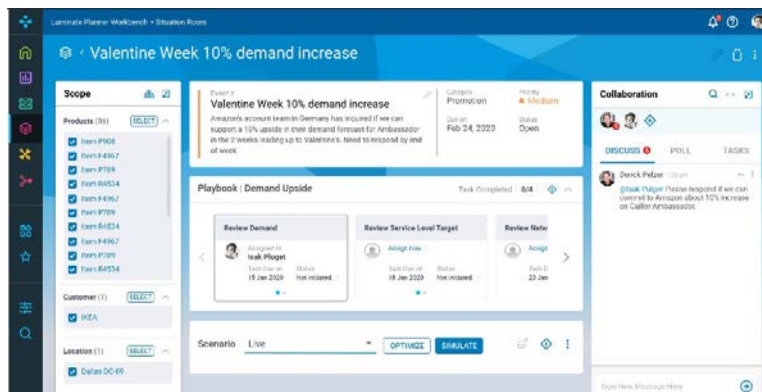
Laminate Planner Workbench • Situation Room

Valentine Week 10% demand increase

Scope

Products (36) SELECT

Item P908
Item F4967
Item P789
Item R4534
Item F4967
Item P789
Item R4534
Item F4967
Item P789
Item R4534

Customer (1) SELECT

IKEA

Location (1) SELECT

Dallas DC-09

Event

Valentine Week 10% demand increase

Amazon's account team in Germany has inquired if we can support a 10% upside in their demand forecast for Ambassador in the 2 weeks leading up to Valentine's. Need to respond by end of week.

Category
Promotion

Priority
Medium

Due on
Feb 24, 2020

Status
Open

Playbook | Demand Upside

Task Completed 0/4

Review Demand
Assigned to
Isak Ploget
Task Due on
18 Jan 2020
Status
Not initiated

Review Service Level Target
Assign Now
Task Due on
18 Jan 2020
Status
Not initiated

Review Netw
Assign
Task D
23 Jan

Scenario Live

OPTIMIZE SIMULATE

Collaboration

DISCUSS POLL TASKS

Derick Pelzer

@Isak Pulger Please respond if we can commit to Amazon about 10% increase on Cullier Ambassador.

Type New Message Here